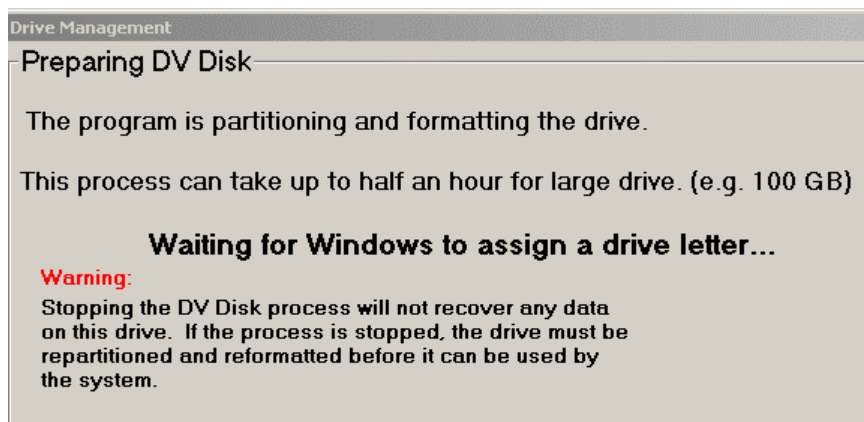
Drive Management

Preparing DV Disk

The program is partitioning and formatting the drive.

This process can take up to half an hour for large drive. (e.g. 100 GB)

Waiting for Windows to assign a drive letter...

Warning:

Stopping the DV Disk process will not recover any data on this drive. If the process is stopped, the drive must be repartitioned and reformatted before it can be used by the system.